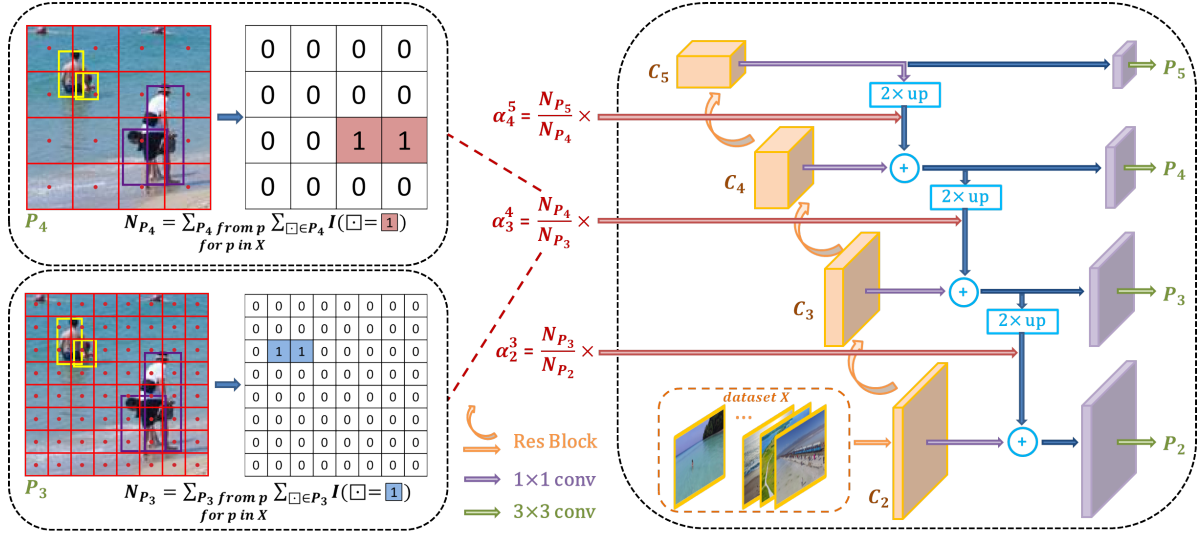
| 0 | 0 | 0 | 0 |
|---|---|---|---|
| 0 | 0 | 0 | 0 |
| 0 | 0 | 1 | 1 |
| 0 | 0 | 0 | 0 |

$P_4$

$N_{P_4} = \sum_{P_4 \text{ from } p \text{ for } p \text{ in } X} \sum_{\boxdot \in P_4} I(\boxdot = 1)$

| 0 | 0 | 0 | 0 | 0 | 0 | 0 | 0 |
|---|---|---|---|---|---|---|---|
| 0 | 0 | 0 | 0 | 0 | 0 | 0 | 0 |
| 0 | 1 | 1 | 0 | 0 | 0 | 0 | 0 |
| 0 | 0 | 0 | 0 | 0 | 0 | 0 | 0 |
| 0 | 0 | 0 | 0 | 0 | 0 | 0 | 0 |
| 0 | 0 | 0 | 0 | 0 | 0 | 0 | 0 |
| 0 | 0 | 0 | 0 | 0 | 0 | 0 | 0 |
| 0 | 0 | 0 | 0 | 0 | 0 | 0 | 0 |

$P_3$

$N_{P_3} = \sum_{P_3 \text{ from } p \text{ for } p \text{ in } X} \sum_{\boxdot \in P_3} I(\boxdot = 1)$

$\alpha_4^5 = \frac{N_{P_5}}{N_{P_4}} \times$

$\alpha_3^4 = \frac{N_{P_4}}{N_{P_3}} \times$

$\alpha_2^3 = \frac{N_{P_3}}{N_{P_2}} \times$

Res Block

1×1 conv

3×3 conv

$C_5$

$C_4$

$C_3$

$C_2$

2× up

2× up

2× up

dataset X

...

$P_5$

$P_4$

$P_3$

$P_2$